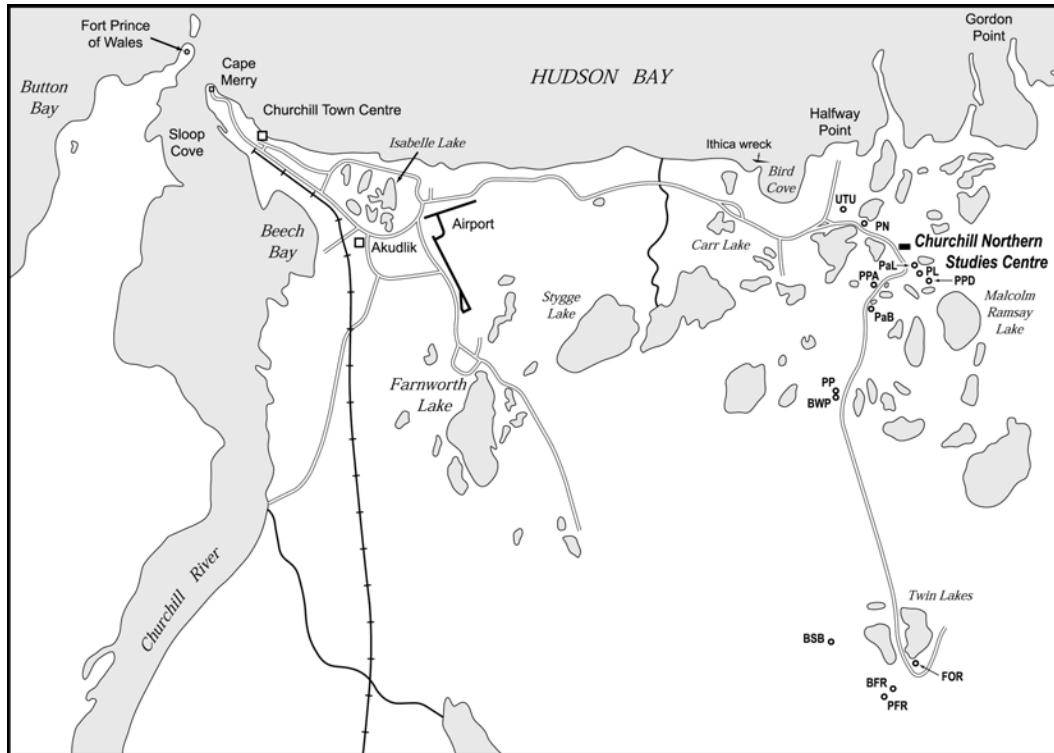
Fort Prince of Wales

Cape Merry

Button Bay

Sloop Cove

Churchill Town Centre

HUDSON BAY

Gordon Point

Halfway Point

Ithica wreck

Bird Cove

Isabelle Lake

Beech Bay

Akudlik

Airport

UTU

PN

Churchill Northern Studies Centre

Carr Lake

PaL

PL

PPA

PPD

Stygge Lake

PaB

Malcolm Ramsay Lake

Farnworth Lake

PP

BWP

Churchill River

Twin Lakes

BSB

FOR

BFR

PFR